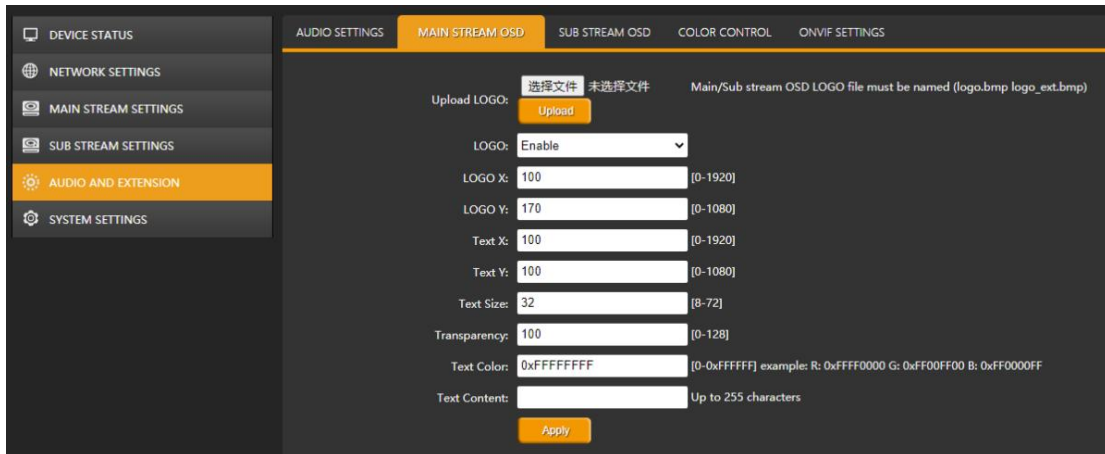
DEVICE STATUS
NETWORK SETTINGS
MAIN STREAM SETTINGS
SUB STREAM SETTINGS
AUDIO AND EXTENSION
SYSTEM SETTINGS

AUDIO SETTINGS | MAIN STREAM OSD | SUB STREAM OSD | COLOR CONTROL | ONVIF SETTINGS

Upload LOGO: 选择文件 未选择文件 Upload
Main/Sub stream OSD LOGO file must be named (logo.bmp logo_ext.bmp)

LOGO: Enable
LOGO X: 100 [0-1920]
LOGO Y: 170 [0-1080]
Text X: 100 [0-1920]
Text Y: 100 [0-1080]
Text Size: 32 [8-72]
Transparency: 100 [0-128]
Text Color: 0xFFFFFFFF [0-0xFFFFFF] example: R: 0xFFFF0000 G: 0xFF00FF00 B: 0xFF0000FF
Text Content: Up to 255 characters
Apply